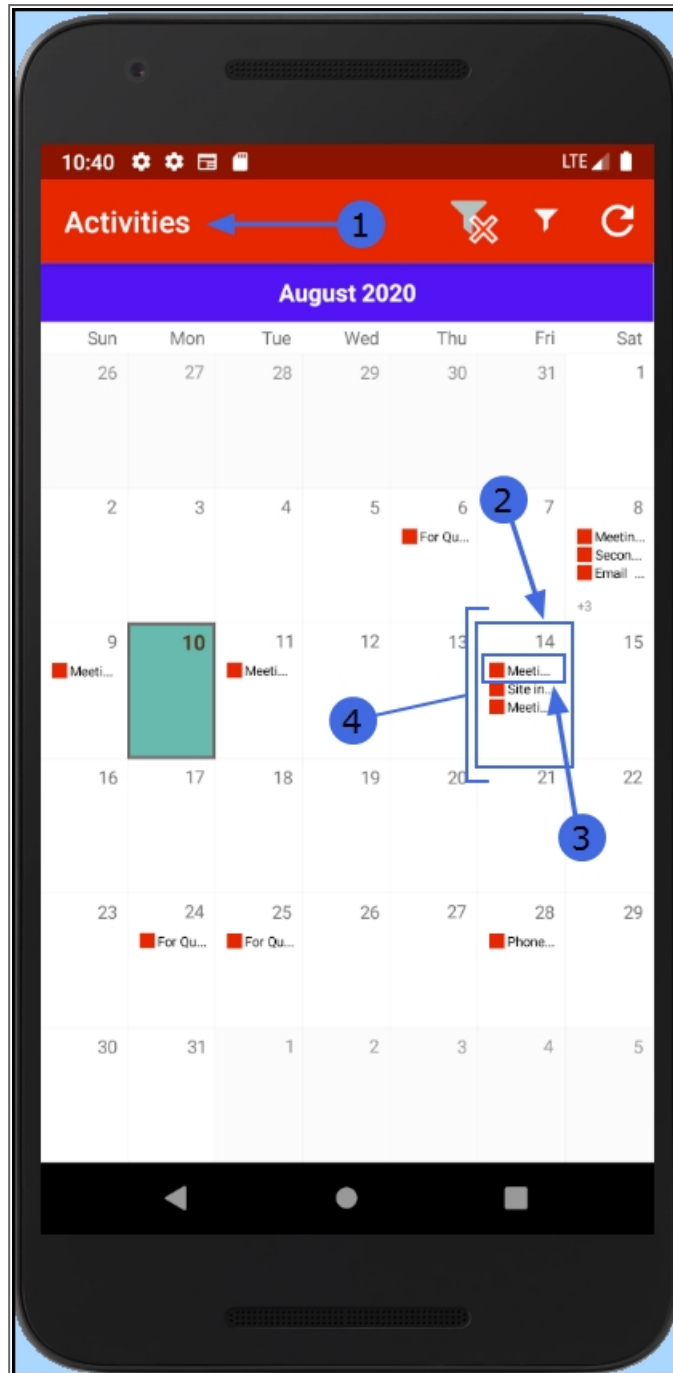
10:40 LTE

Activities 1

August 2020

| Sun | Mon | Tue | Wed | Thu | Fri | Sat |
|---|---|---|---|---|---|---|
| 26 | 27 | 28 | 29 | 30 | 31 | 1 |
| 2 | 3 | 4 | 5 | 6 For Qu... | 7 | 8 Meetin... Secon... Email ... +3 |
| 9 Meeti... | 10 | 11 Meeti... | 12 | 13 | 14 Meeti... Site in... Meeti... | 15 |
| 16 | 17 | 18 | 19 | 20 | 21 | 22 |
| 23 | 24 For Qu... | 25 For Qu... | 26 | 27 | 28 Phone... | 29 |
| 30 | 31 | 1 | 2 | 3 | 4 | 5 |

2

4

3